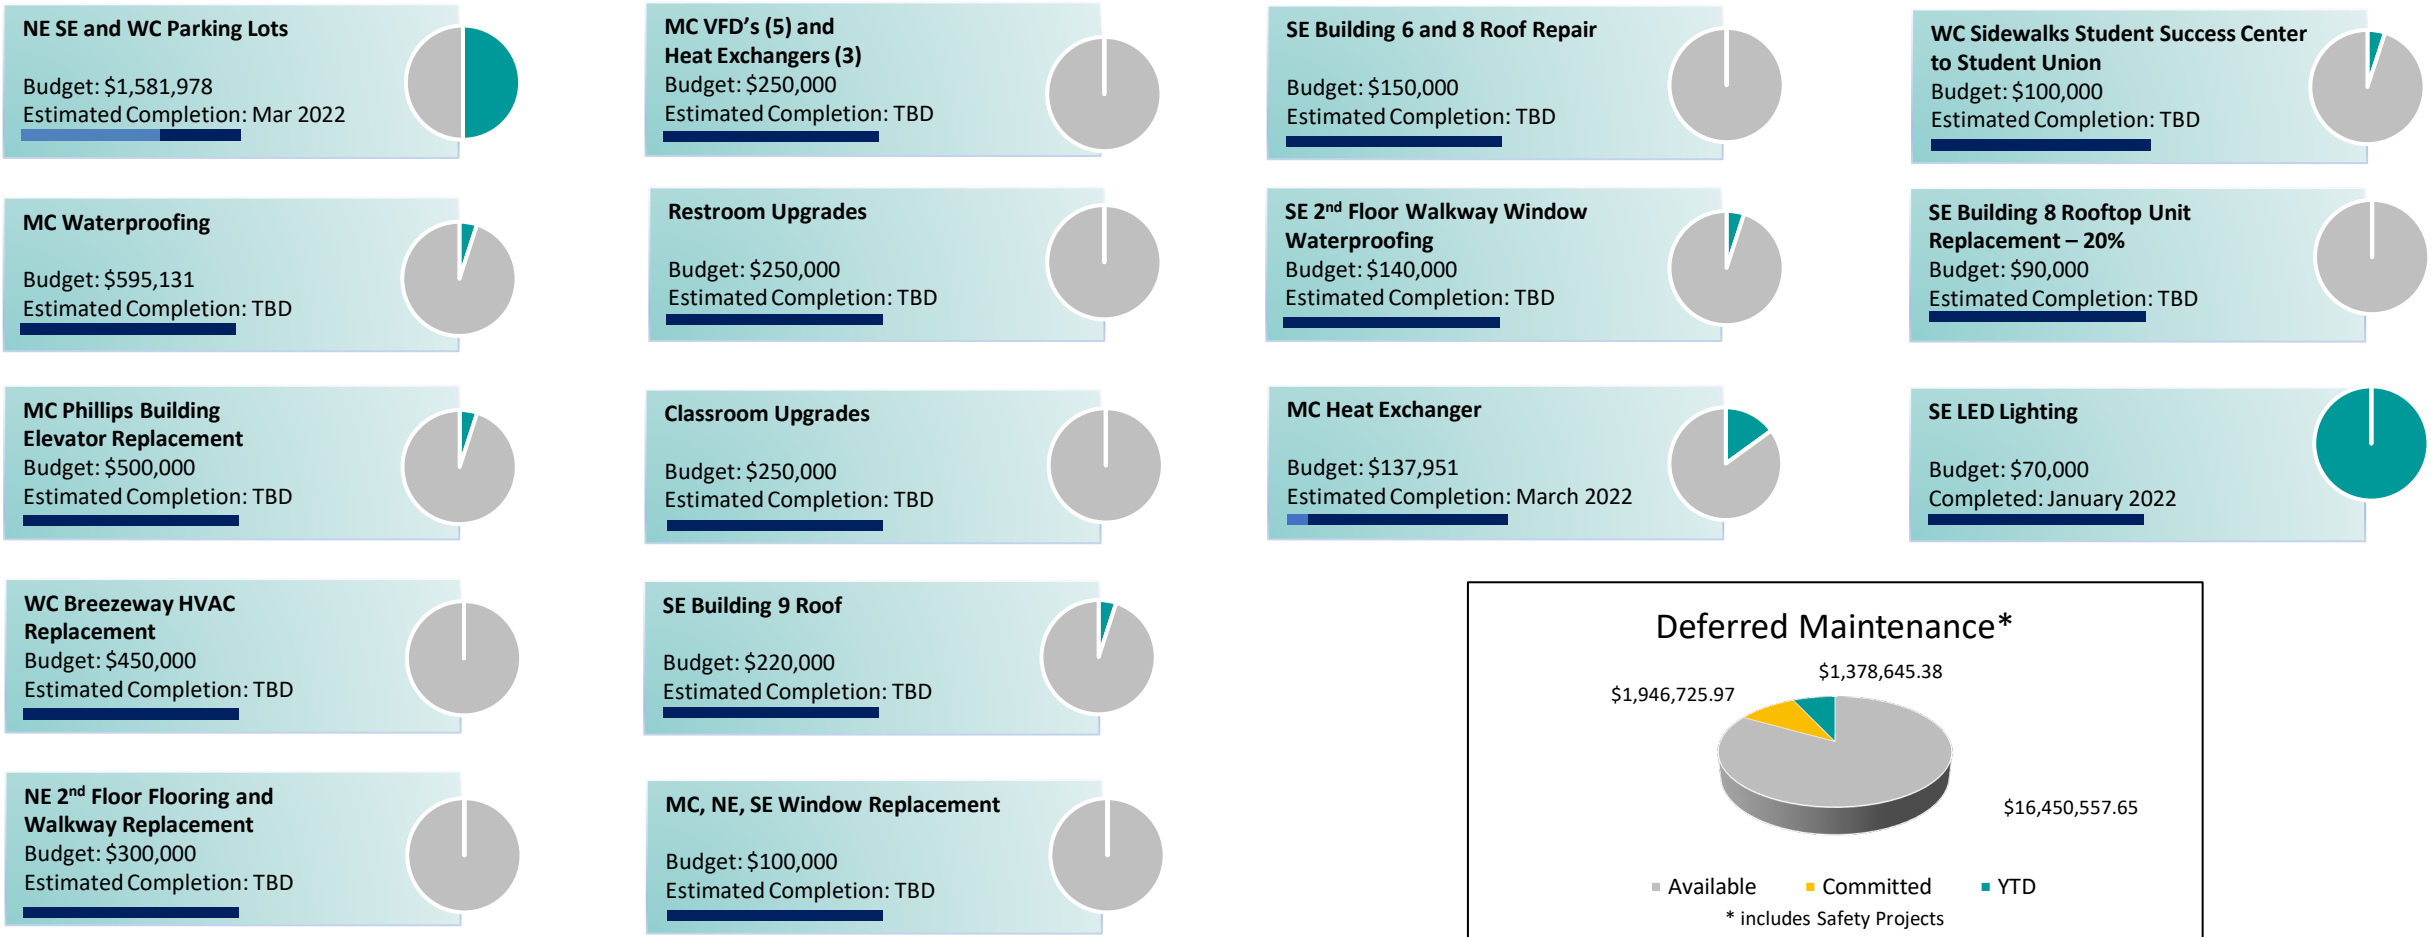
NE SE and WC Parking Lots

Budget: $1,581,978
Estimated Completion: Mar 2022

MC VFD's (5) and Heat Exchangers (3)
Budget: $250,000
Estimated Completion: TBD

SE Building 6 and 8 Roof Repair

Budget: $150,000
Estimated Completion: TBD

WC Sidewalks Student Success Center to Student Union
Budget: $100,000
Estimated Completion: TBD

MC Waterproofing

Budget: $595,131
Estimated Completion: TBD

Restroom Upgrades

Budget: $250,000
Estimated Completion: TBD

SE 2$^{nd}$ Floor Walkway Window Waterproofing
Budget: $140,000
Estimated Completion: TBD

SE Building 8 Rooftop Unit Replacement – 20%
Budget: $90,000
Estimated Completion: TBD

MC Phillips Building Elevator Replacement
Budget: $500,000
Estimated Completion: TBD

Classroom Upgrades

Budget: $250,000
Estimated Completion: TBD

MC Heat Exchanger

Budget: $137,951
Estimated Completion: March 2022

SE LED Lighting

Budget: $70,000
Completed: January 2022

WC Breezeway HVAC Replacement
Budget: $450,000
Estimated Completion: TBD

SE Building 9 Roof

Budget: $220,000
Estimated Completion: TBD

NE 2$^{nd}$ Floor Flooring and Walkway Replacement
Budget: $300,000
Estimated Completion: TBD

MC, NE, SE Window Replacement

Budget: $100,000
Estimated Completion: TBD

Deferred Maintenance*
$1,378,645.38
$1,946,725.97
$16,450,557.65
Available Committed YTD
* includes Safety Projects